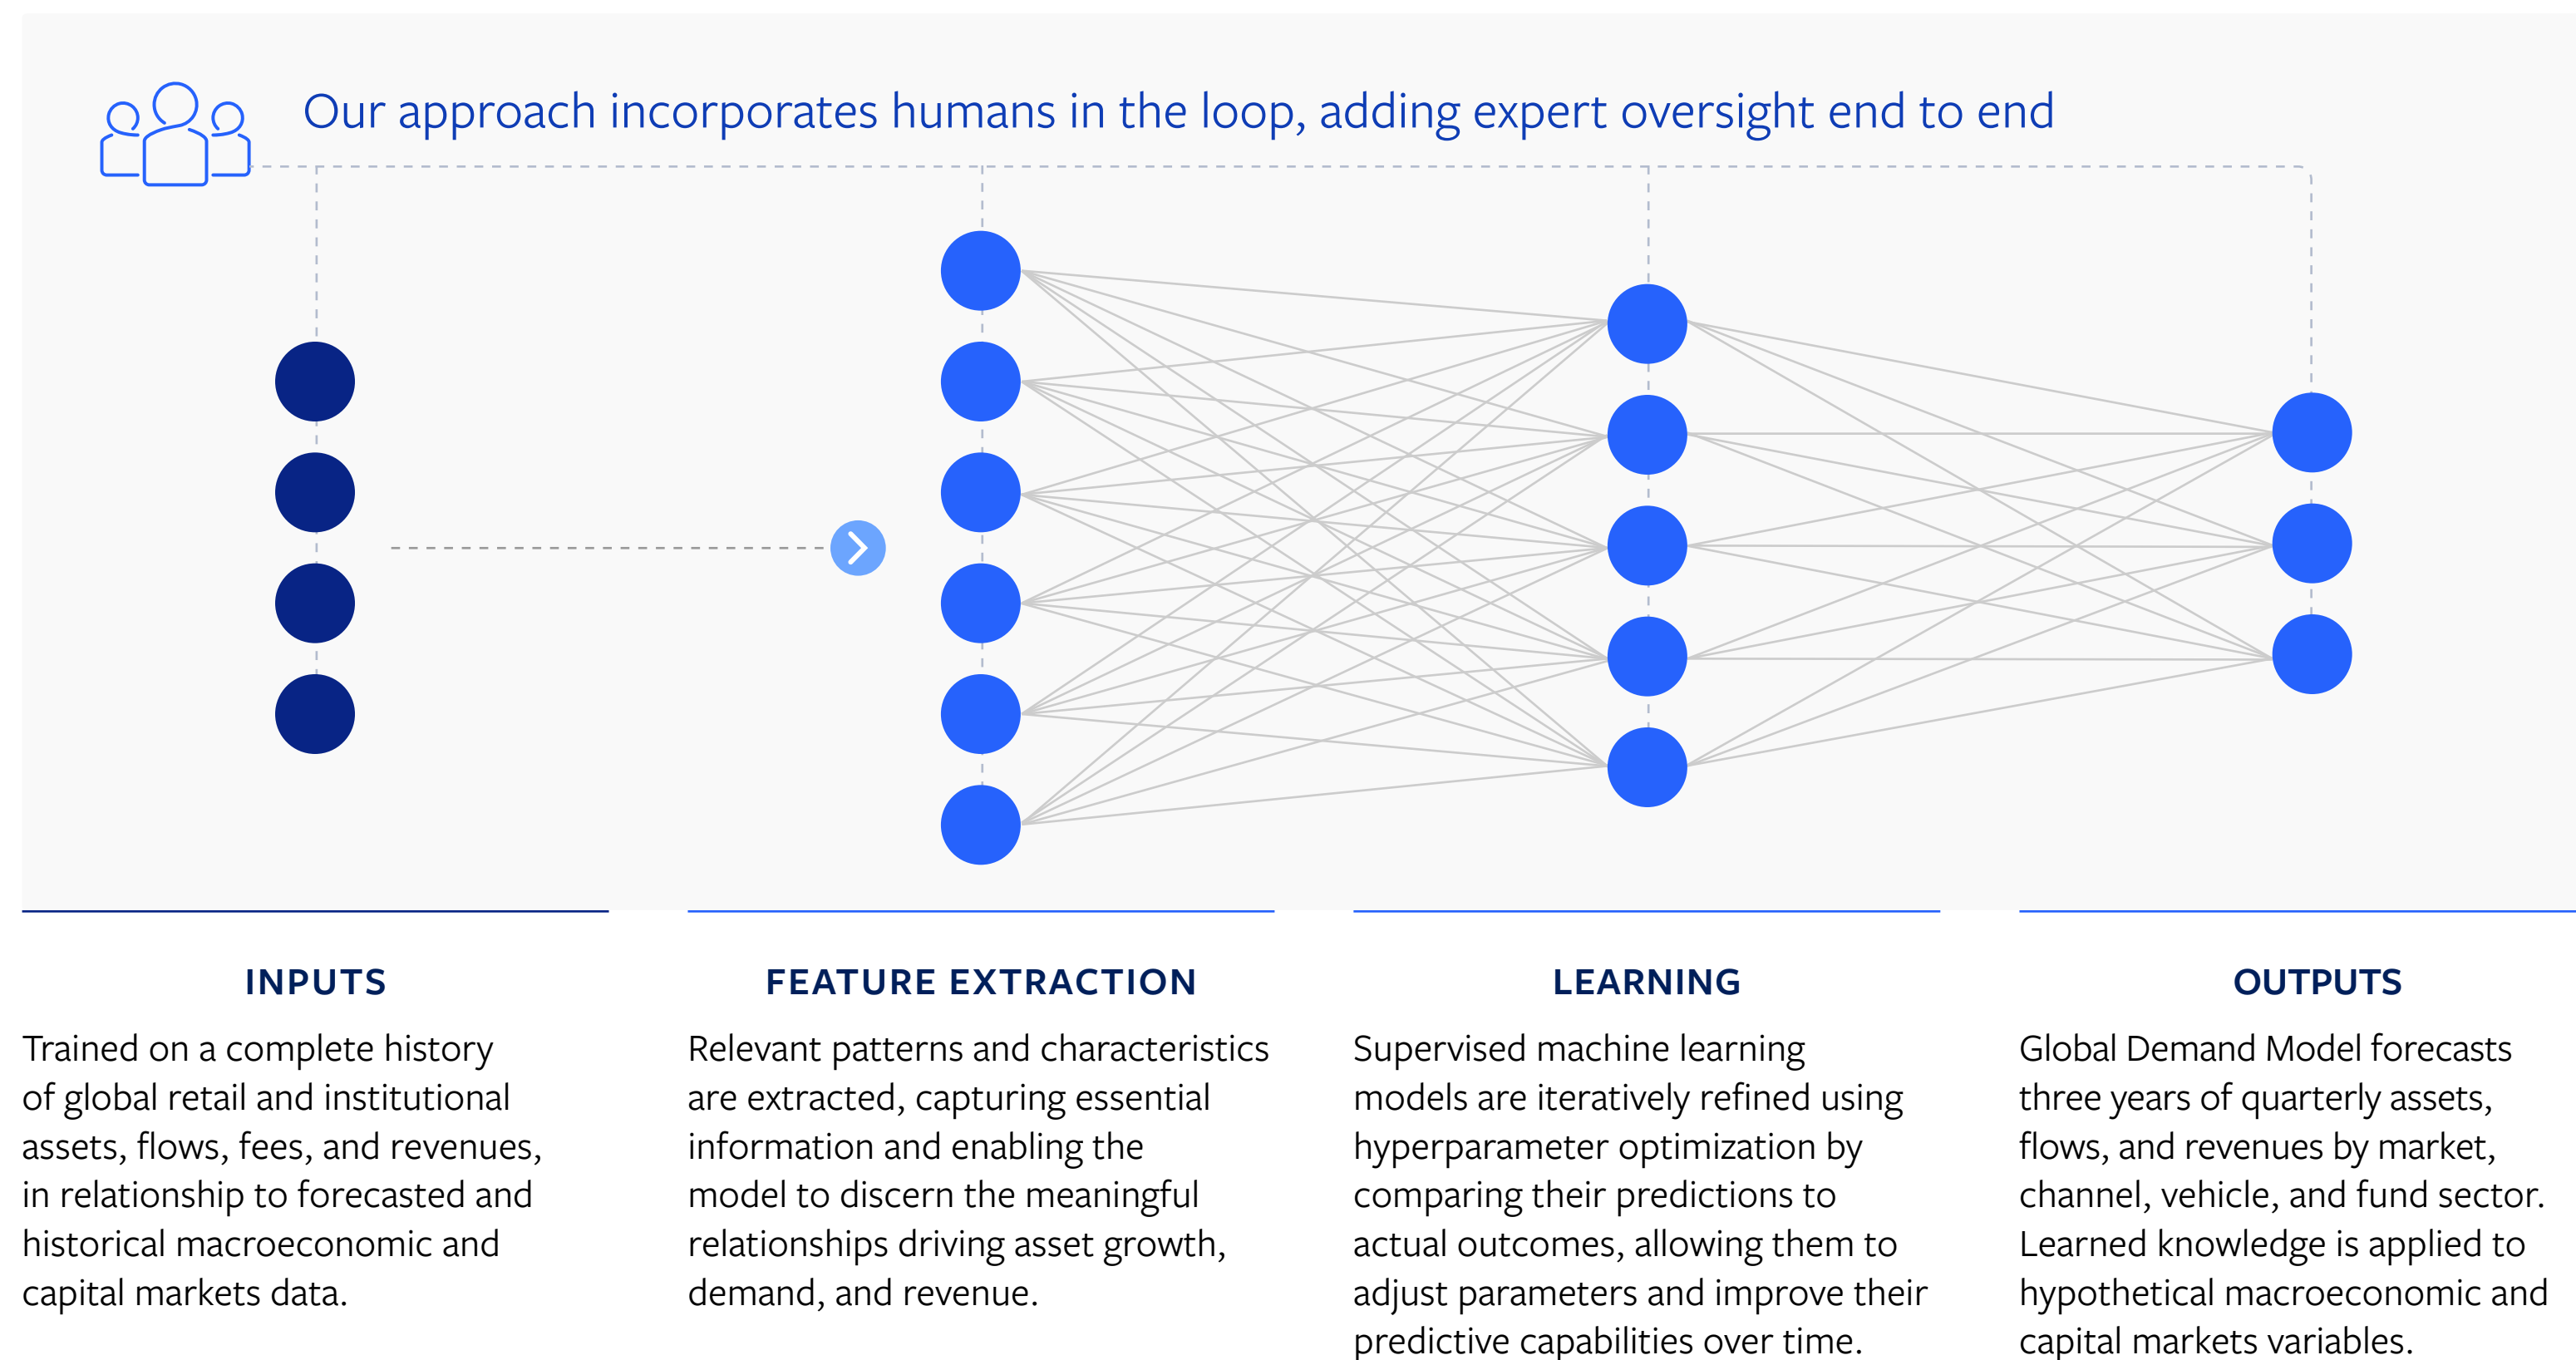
Our approach incorporates humans in the loop, adding expert oversight end to end

INPUTS

Trained on a complete history of global retail and institutional assets, flows, fees, and revenues, in relationship to forecasted and historical macroeconomic and capital markets data.

FEATURE EXTRACTION

Relevant patterns and characteristics are extracted, capturing essential information and enabling the model to discern the meaningful relationships driving asset growth, demand, and revenue.

LEARNING

Supervised machine learning models are iteratively refined using hyperparameter optimization by comparing their predictions to actual outcomes, allowing them to adjust parameters and improve their predictive capabilities over time.

OUTPUTS

Global Demand Model forecasts three years of quarterly assets, flows, and revenues by market, channel, vehicle, and fund sector. Learned knowledge is applied to hypothetical macroeconomic and capital markets variables.